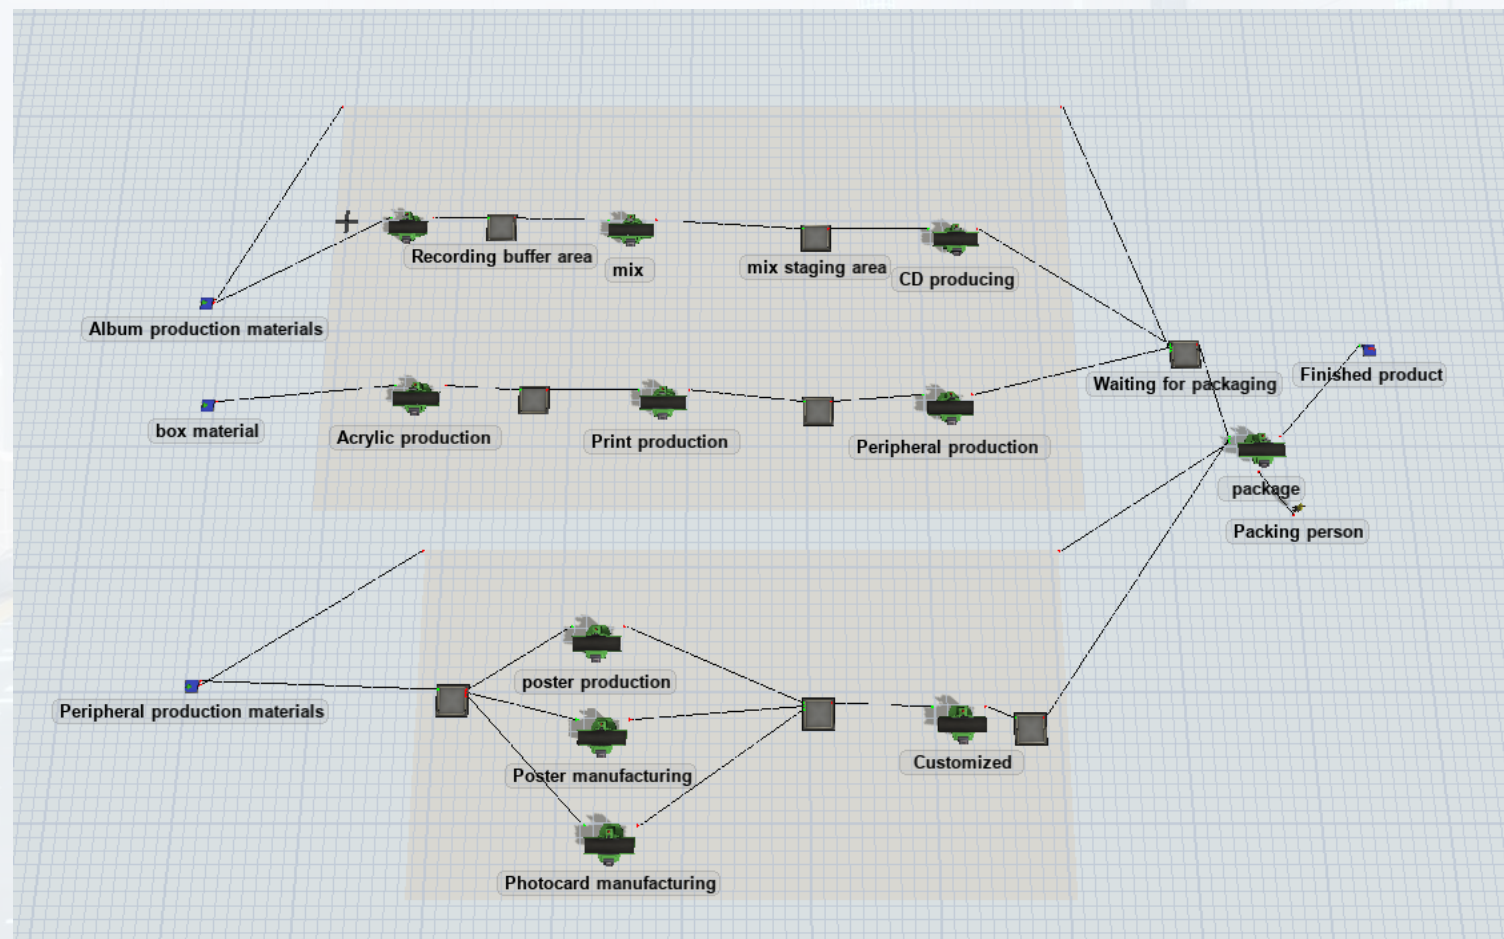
Recording buffer area

mix

mix staging area

CD producing

Album production materials

Waiting for packaging

Finished product

box material

Acrylic production

Print production

Peripheral production

package

Packing person

poster production

Peripheral production materials

Poster manufacturing

Customized

Photocard manufacturing